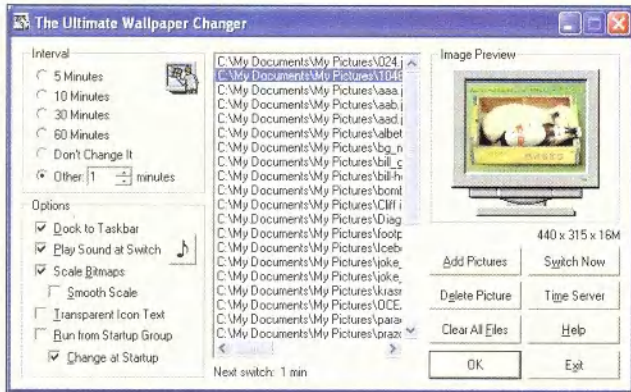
The Ultimate Wallpaper Changer

Interval
5 Minutes
10 Minutes
30 Minutes
60 Minutes
Don't Change It
Other: 1 minutes

Options
Dock to Taskbar
Play Sound at Switch
Scale Bitmaps
Smooth Scale
Transparent Icon Text
Run from Startup Group
Change at Startup

C:\My Documents\My Pictures\024.
C:\My Documents\My Pictures\1048
C:\My Documents\My Pictures\aaa.j
C:\My Documents\My Pictures\aab.j
C:\My Documents\My Pictures\aad.j
C:\My Documents\My Pictures\albet
C:\My Documents\My Pictures\bg_n
C:\My Documents\My Pictures\bill_c
C:\My Documents\My Pictures\bill-h
C:\My Documents\My Pictures\bomt
C:\My Documents\My Pictures\Cliff i
C:\My Documents\My Pictures\Diag
C:\My Documents\My Pictures\footp
C:\My Documents\My Pictures\Icebe
C:\My Documents\My Pictures\joke_
C:\My Documents\My Pictures\joke_
C:\My Documents\My Pictures\krasr
C:\My Documents\My Pictures\OCE.
C:\My Documents\My Pictures\para
C:\My Documents\My Pictures\praz

Next switch: 1 min

Image Preview

440 x 315 x 16M

Add Pictures
Switch Now
Delete Picture
Time Server
Clear All Files
Help
OK
Exit